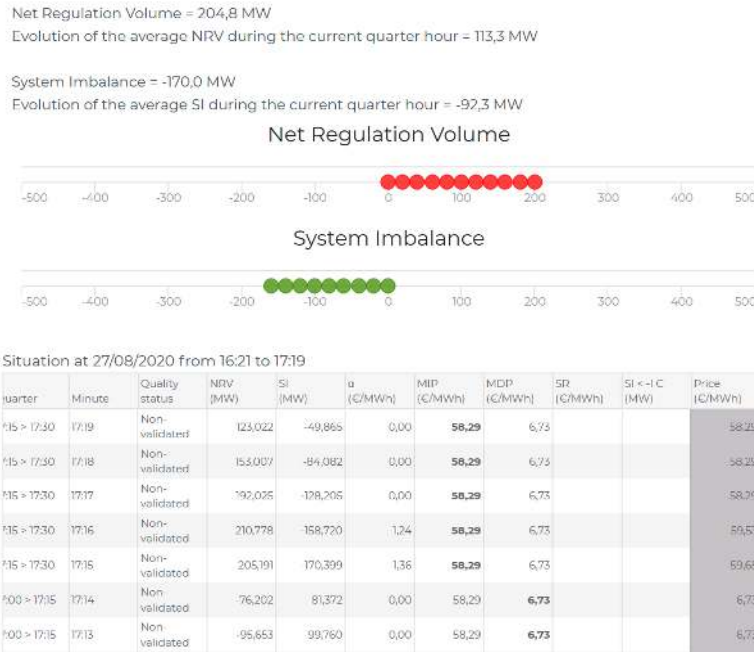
Net Regulation Volume = 204,8 MW
Evolution of the average NRV during the current quarter hour = 113,3 MW

System Imbalance = -170,0 MW
Evolution of the average SI during the current quarter hour = -92,3 MW

Net Regulation Volume

-500 -400 -300 -200 -100 0 100 200 300 400 500

System Imbalance

-500 -400 -300 -200 -100 0 100 200 300 400 500

Situation at 27/08/2020 from 16:21 to 17:19

| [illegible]uarter | Minute | Quality status | NRV (MW) | SI (MW) | α (€/MWh) | MIP (€/MWh) | MDP (€/MWh) | SR (€/MWh) | SI < -IC (MW) | Price (€/MWh) |
|---|---|---|---|---|---|---|---|---|---|---|
| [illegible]:15 > 17:30 | 17:19 | Non-validated | 123,022 | -49,865 | 0,00 | 58,29 | 6,73 | | | 58,2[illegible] |
| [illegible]:15 > 17:30 | 17:18 | Non-validated | 153,007 | -84,082 | 0,00 | 58,29 | 6,73 | | | 58,2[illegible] |
| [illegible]:15 > 17:30 | 17:17 | Non-validated | 192,025 | -128,205 | 0,00 | 58,29 | 6,73 | | | 58,2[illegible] |
| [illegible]:15 > 17:30 | 17:16 | Non-validated | 210,778 | -158,720 | 1,24 | 58,29 | 6,73 | | | 59,5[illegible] |
| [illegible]:15 > 17:30 | 17:15 | Non-validated | 205,191 | 170,399 | 1,36 | 58,29 | 6,73 | | | 59,6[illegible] |
| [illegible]:00 > 17:15 | 17:14 | Non-validated | 76,202 | 81,372 | 0,00 | 58,29 | 6,73 | | | 6,7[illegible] |
| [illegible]:00 > 17:15 | 17:13 | Non-validated | -95,653 | 99,760 | 0,00 | 58,29 | 6,73 | | | 6,7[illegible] |